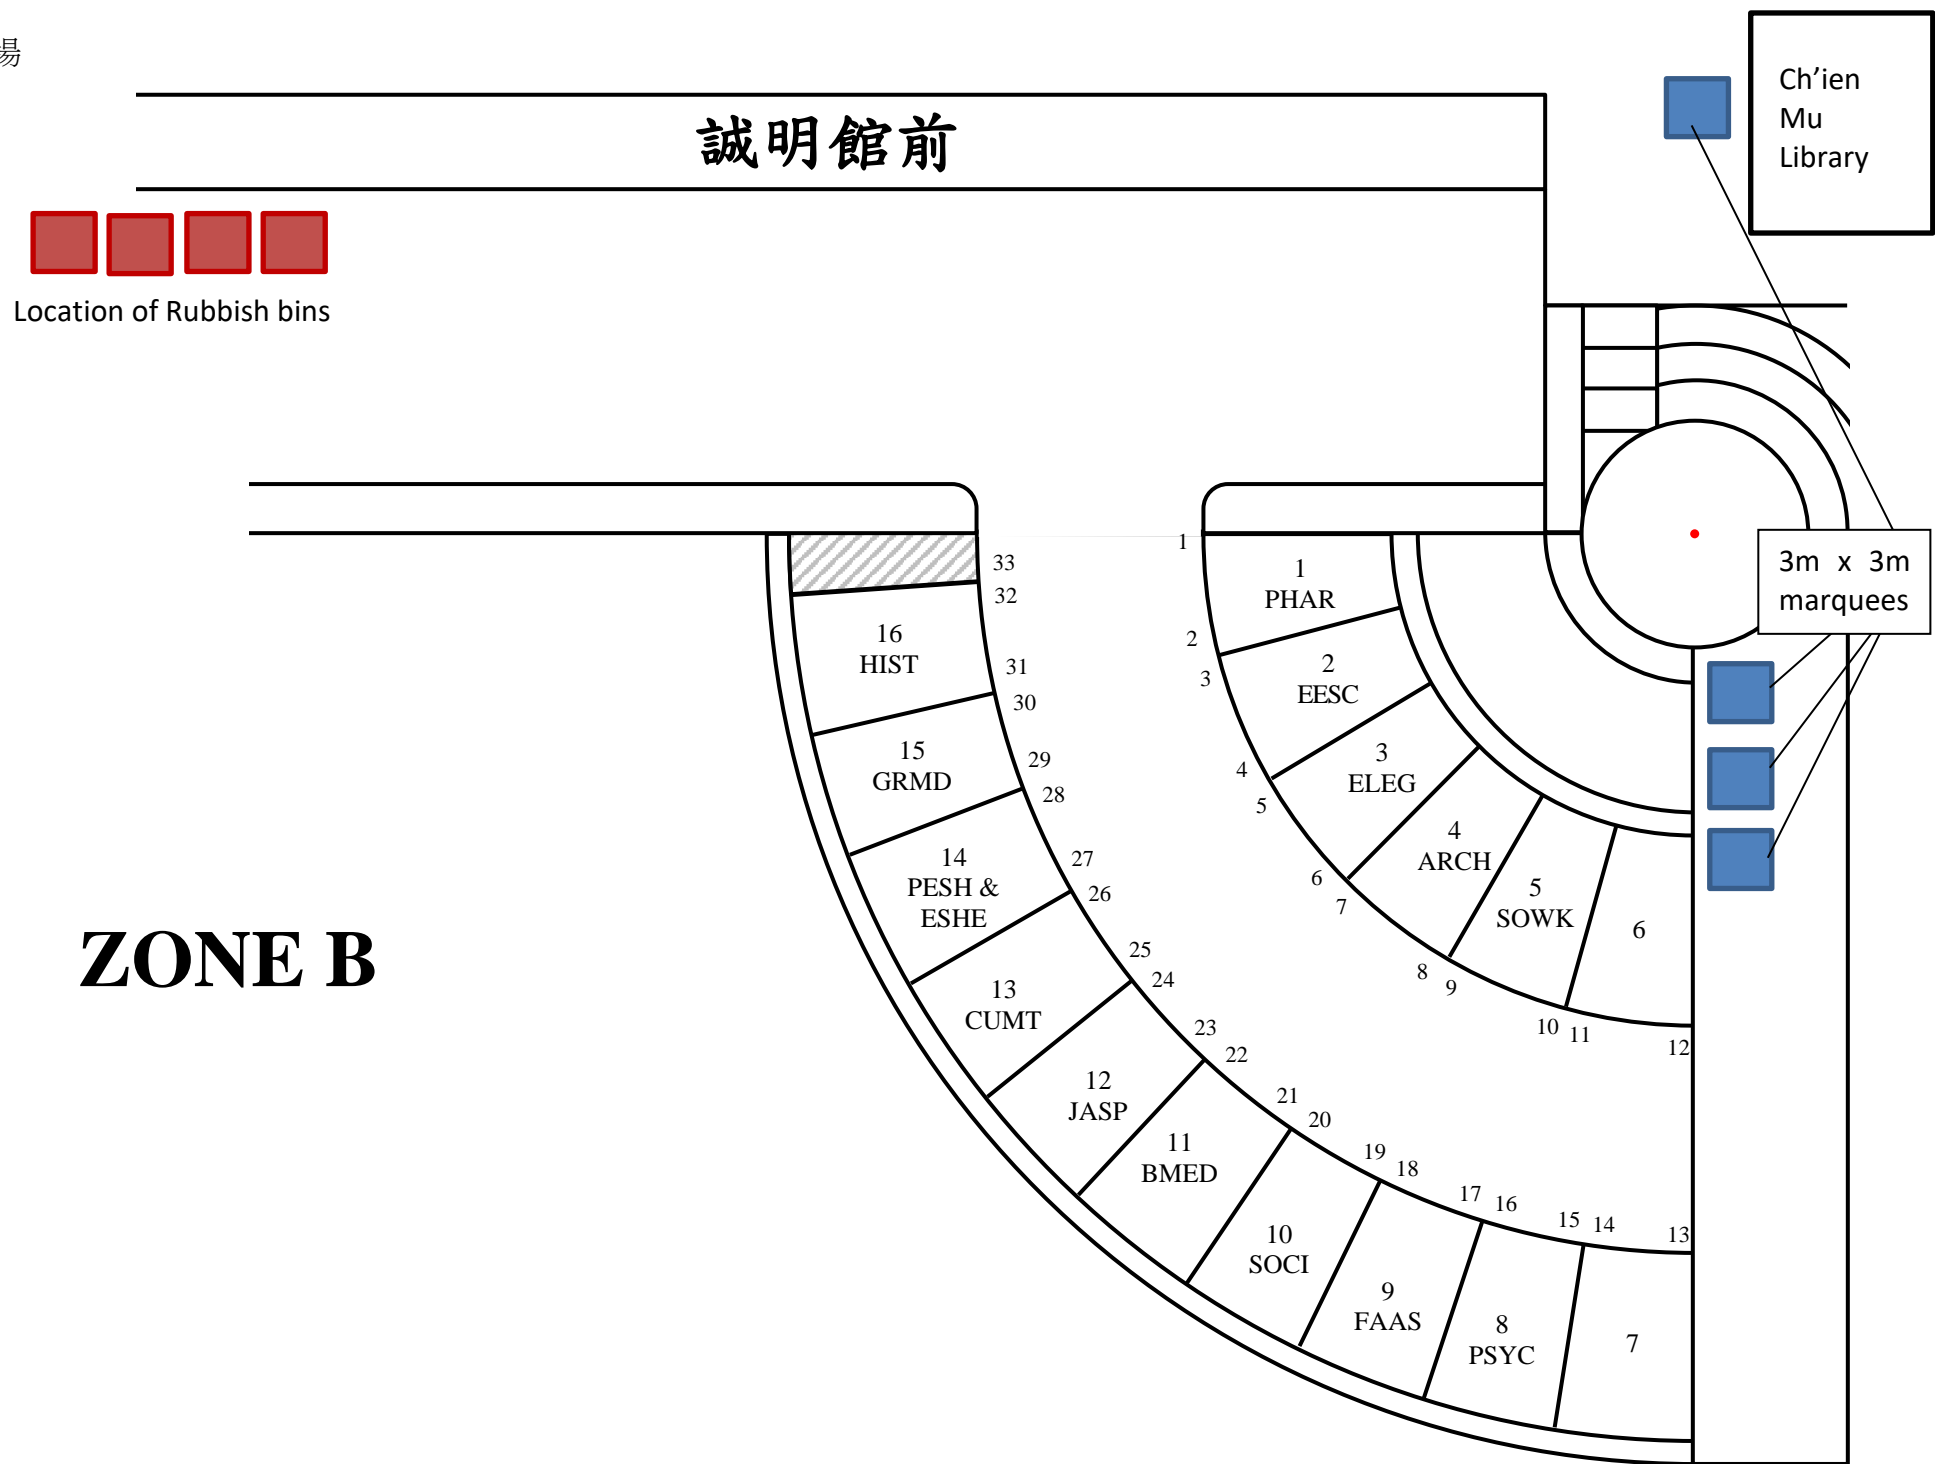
場

誠明館前

Ch'ien Mu Library

Location of Rubbish bins

3m x 3m marquees

ZONE B

1 PHAR
2 EESC
3 ELEG
4 ARCH
5 SOWK
6
7
8 PSYC
9 FAAS
10 SOCI
11 BMED
12 JASP
13 CUMT
14 PESH & ESHE
15 GRMD
16 HIST

1
2
3
4
5
6
7
8
9
10
11
12
13
14
15
16
17
18
19
20
21
22
23
24
25
26
27
28
29
30
31
32
33